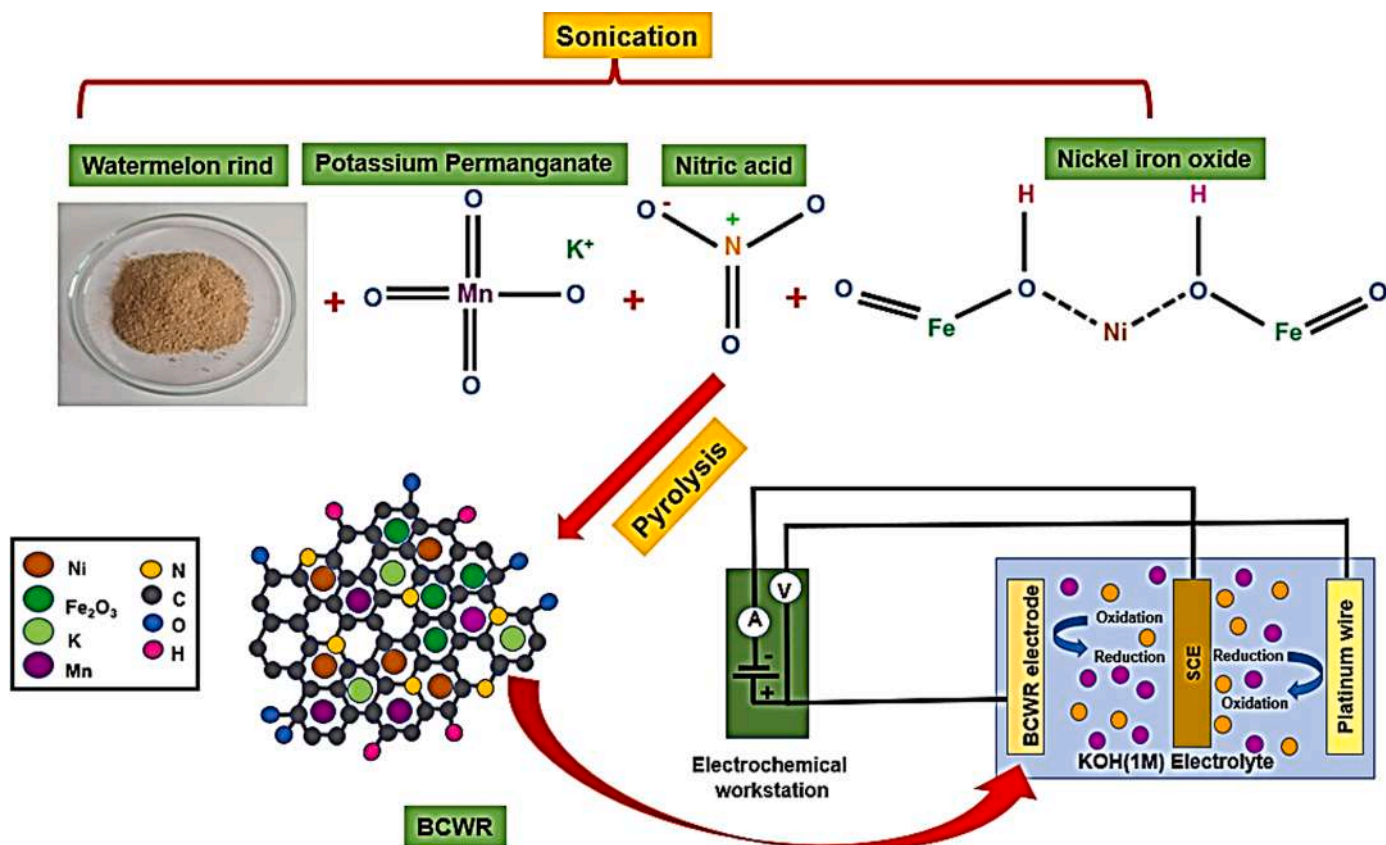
Sonication

Watermelon rind

Potassium Permanganate

Nitric acid

Nickel iron oxide

+

O
O Mn O
O
$K^+$

+

$O^-$
$N^+$
O
O

+

H
H
O Fe O Ni O Fe O

Pyrolysis

Ni
$Fe_2O_3$
K
Mn
N
C
O
H

BCWR

A
V
-
+

Electrochemical workstation

BCWR electrode

Oxidation
Reduction

SCE

Reduction
Oxidation

Platinum wire

KOH(1M) Electrolyte